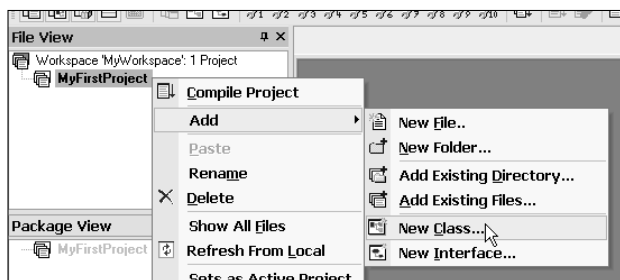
File View
Workspace 'MyWorkspace': 1 Project
MyFirstProject
Compile Project
Add
Paste
Rename
Delete
Show All Files
Refresh From Local
Sets as Active Project
New File..
New Folder...
Add Existing Directory...
Add Existing Files...
New Class...
New Interface...
Package View
MyFirstProject